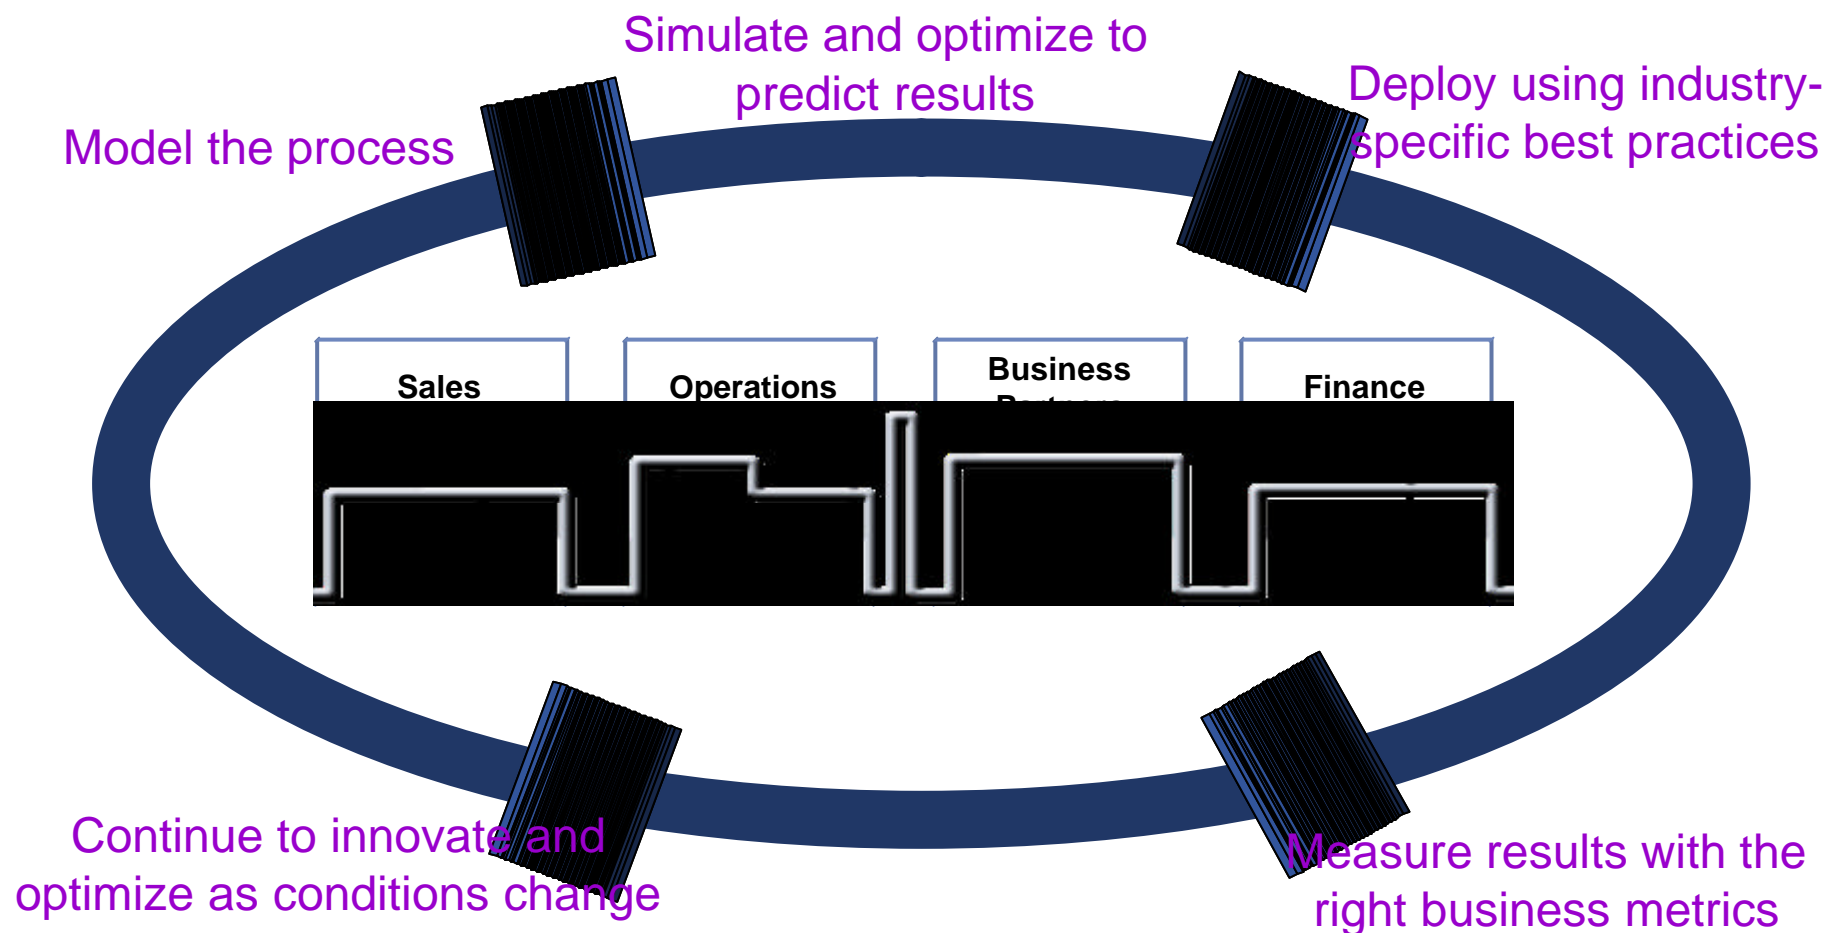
Simulate and optimize to predict results

Model the process

Deploy using industry-specific best practices

Sales

Operations

Business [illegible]

Finance

Continue to innovate and optimize as conditions change

Measure results with the right business metrics